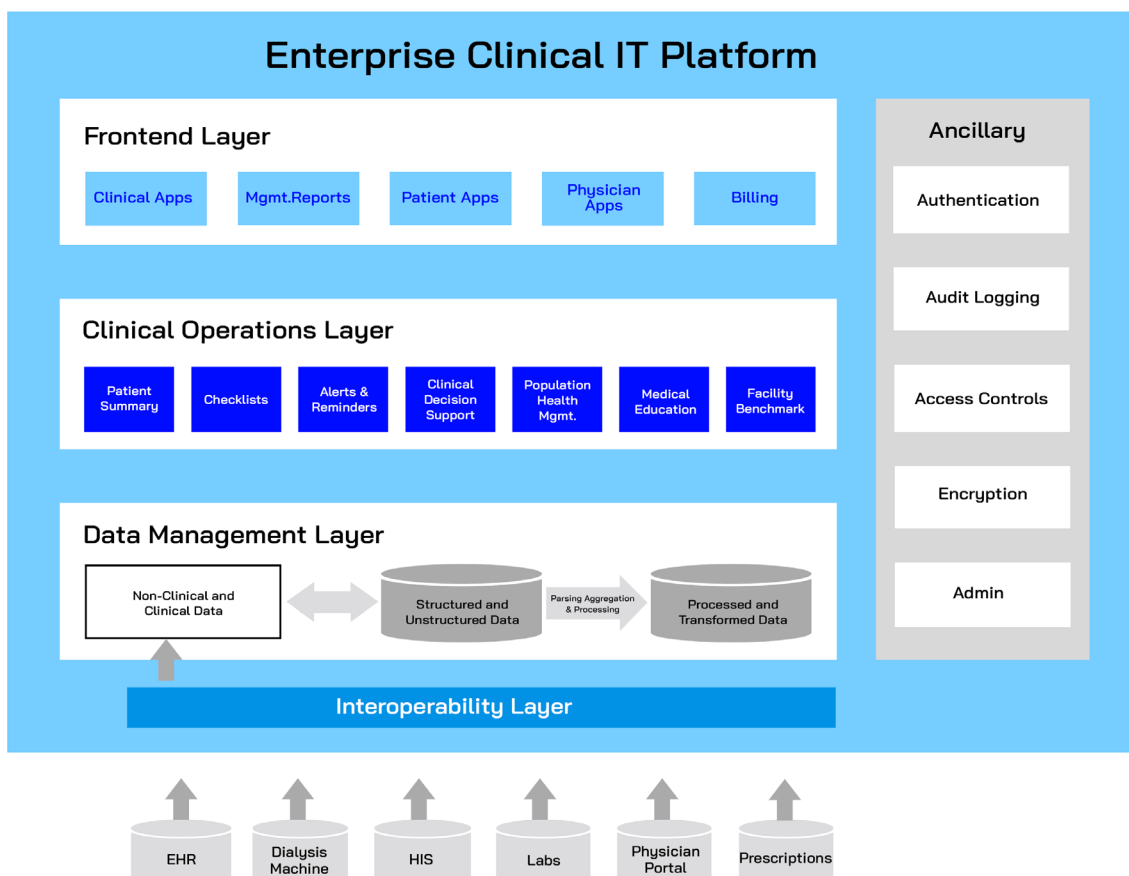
Enterprise Clinical IT Platform

Frontend Layer

Clinical Apps

Mgmt.Reports

Patient Apps

Physician Apps

Billing

Clinical Operations Layer

Patient Summary

Checklists

Alerts & Reminders

Clinical Decision Support

Population Health Mgmt.

Medical Education

Facility Benchmark

Data Management Layer

Non-Clinical and Clinical Data

Structured and Unstructured Data

Parsing Aggregation & Processing

Processed and Transformed Data

Interoperability Layer

Ancillary

Authentication

Audit Logging

Access Controls

Encryption

Admin

EHR

Dialysis Machine

HIS

Labs

Physician Portal

Prescriptions